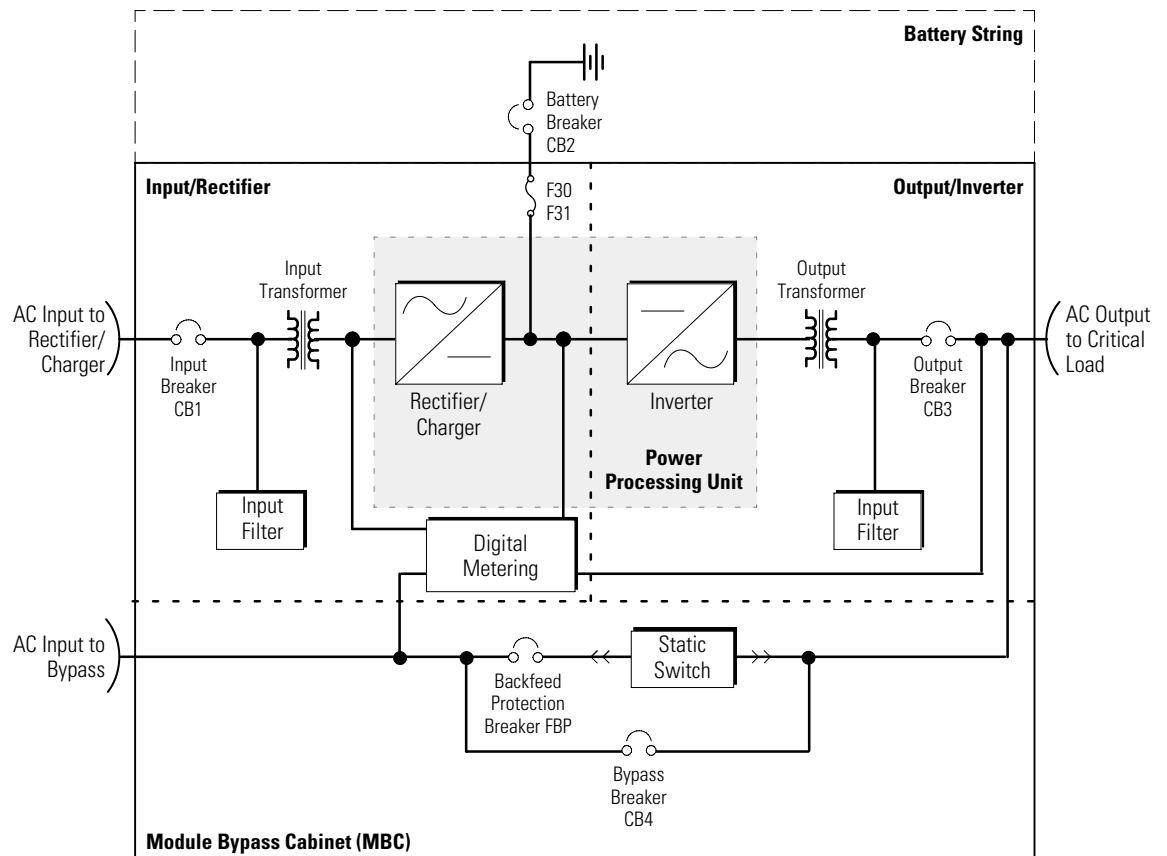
Battery String

Battery Breaker CB2

Input/Rectifier

F30 F31

Output/Inverter

AC Input to Rectifier/ Charger

Input Breaker CB1

Input Transformer

Rectifier/ Charger

Inverter

Power Processing Unit

Output Transformer

Output Breaker CB3

AC Output to Critical Load

Input Filter

Digital Metering

Input Filter

AC Input to Bypass

Backfeed Protection Breaker FBP

Static Switch

Bypass Breaker CB4

Module Bypass Cabinet (MBC)